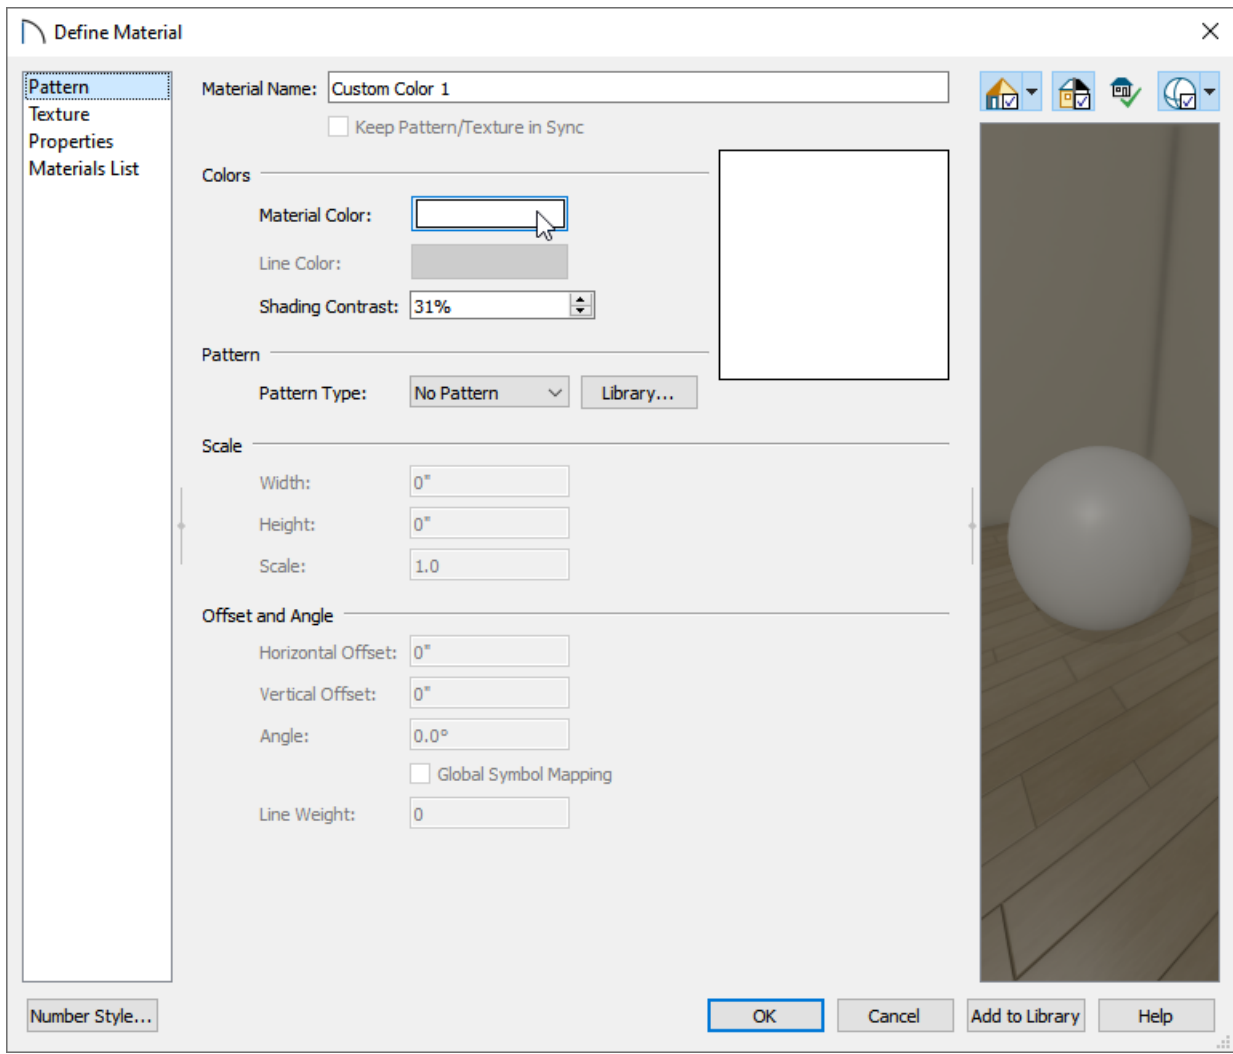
Define Material

Pattern
Texture
Properties
Materials List

Material Name: Custom Color 1

Keep Pattern/Texture in Sync

Colors

Material Color:

Line Color:

Shading Contrast: 31%

Pattern

Pattern Type: No Pattern Library...

Scale

Width: 0"

Height: 0"

Scale: 1.0

Offset and Angle

Horizontal Offset: 0"

Vertical Offset: 0"

Angle: 0.0°

Global Symbol Mapping

Line Weight: 0

Number Style...

OK Cancel Add to Library Help